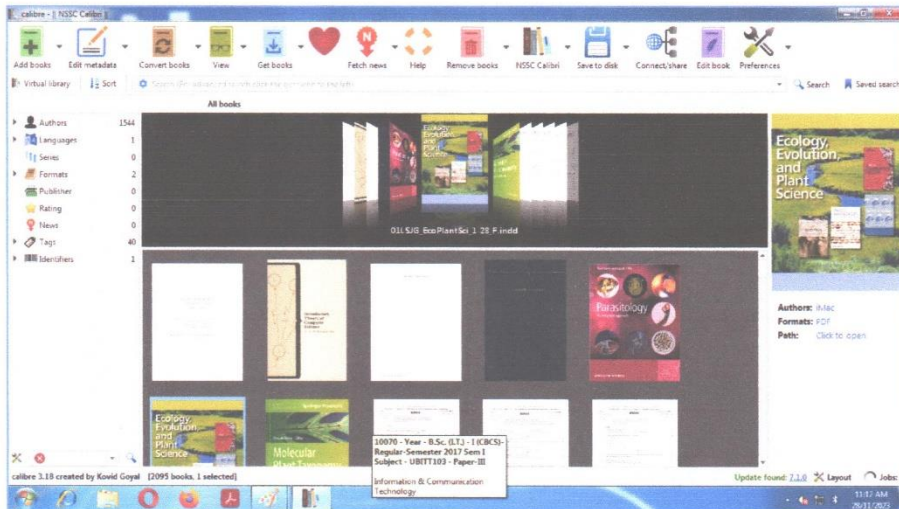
calibre - || NSSC Calibri ||

Add books
Edit metadata
Convert books
View
Get books
Fetch news
Help
Remove books
NSSC Calibri
Save to disk
Connect/share
Edit book
Preferences

Virtual library
Sort
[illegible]
Search
Saved search

All books

Authors 1544
Languages 1
Series 0
Formats 2
Publisher 0
Rating 0
News 0
Tags 40
Identifiers 1

Ecology, Evolution, and Plant Science

01LSJG_EcoPlantSci_1_28_F.indd

Ecology, Evolution, and Plant Science

Authors: iMac
Formats: PDF
Path: Click to open

Parasitology

Ecology, Evolution and Plant Science

Molecular Plant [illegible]

10070 - Year - B.Sc. (I.T.) - I (CBCS)-Regular-Semester 2017 Sem I
Subject - UBITT103 - Paper-III

Information & Communication Technology

calibre 3.18 created by Kovid Goyal [2095 books, 1 selected]

Update found: 7.1.0
Layout
Jobs:

11:12 AM
26/11/2023